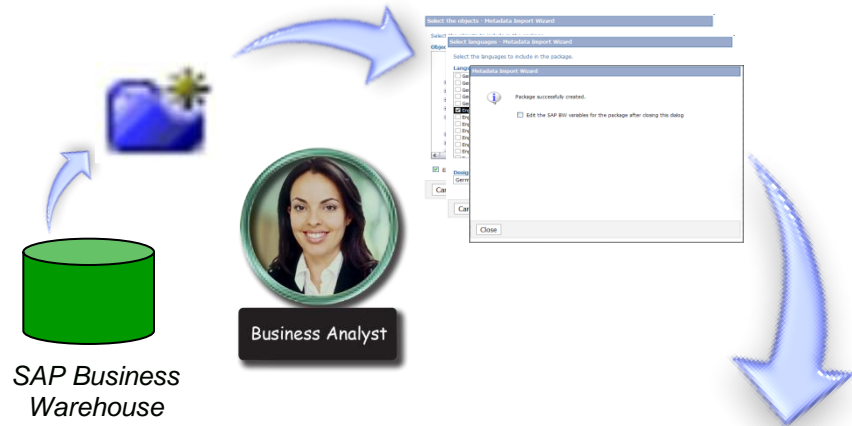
Select the objects - Metadata Import Wizard

Select languages - Metadata Import Wizard

Select the languages to include in the package.

Metadata Import Wizard

Package successfully created.

Edit the SAP BW variables for the package after closing this dialog

Close

Can

Can

Business Analyst

SAP Business Warehouse